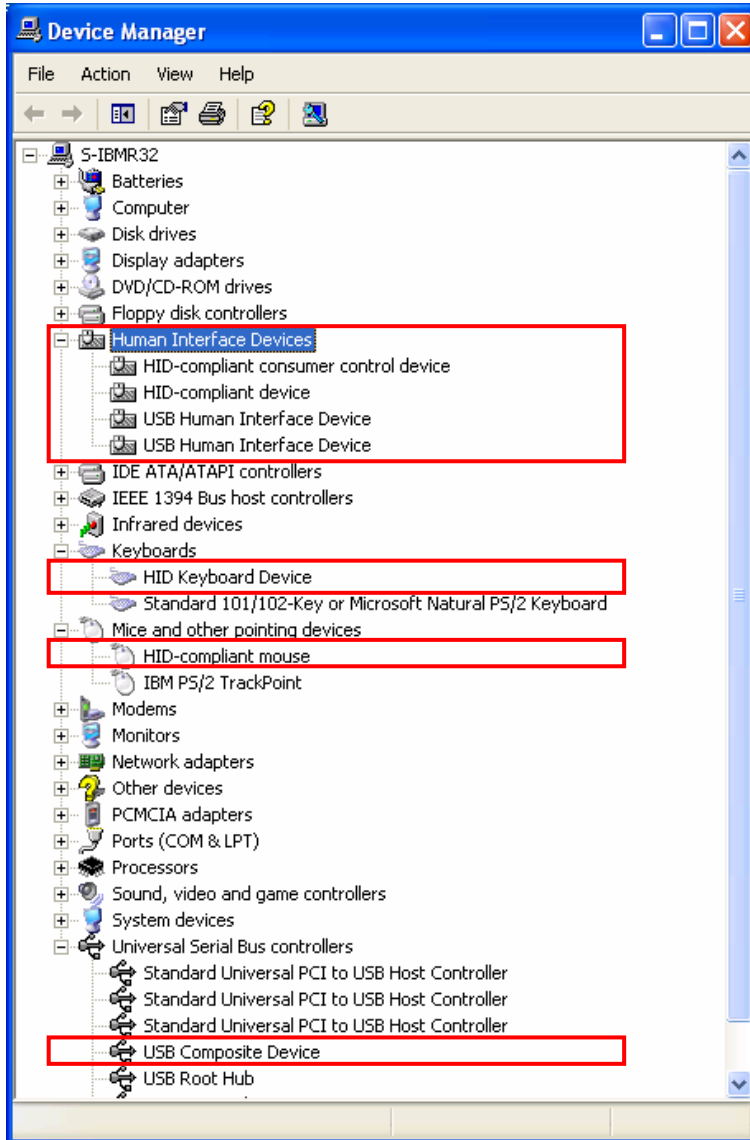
Device Manager

File Action View Help

S-IBMR32
Batteries
Computer
Disk drives
Display adapters
DVD/CD-ROM drives
Floppy disk controllers
Human Interface Devices
HID-compliant consumer control device
HID-compliant device
USB Human Interface Device
USB Human Interface Device
IDE ATA/ATAPI controllers
IEEE 1394 Bus host controllers
Infrared devices
Keyboards
HID Keyboard Device
Standard 101/102-Key or Microsoft Natural PS/2 Keyboard
Mice and other pointing devices
HID-compliant mouse
IBM PS/2 TrackPoint
Modems
Monitors
Network adapters
Other devices
PCMCIA adapters
Ports (COM & LPT)
Processors
Sound, video and game controllers
System devices
Universal Serial Bus controllers
Standard Universal PCI to USB Host Controller
Standard Universal PCI to USB Host Controller
Standard Universal PCI to USB Host Controller
USB Composite Device
USB Root Hub